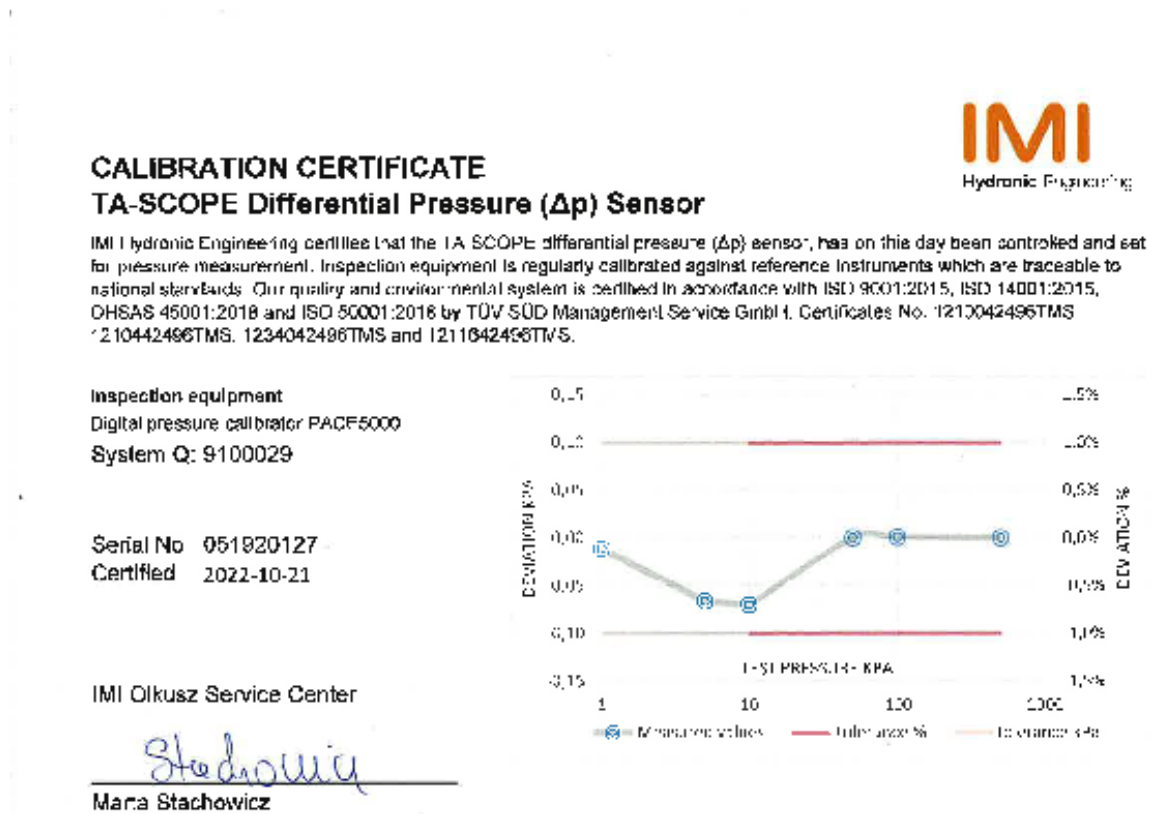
IMI
Hydronic Engineering

CALIBRATION CERTIFICATE
TA-SCOPE Differential Pressure (Δp) Sensor

IMI Hydronic Engineering certifies that the TA SCOPE differential pressure (Δp) sensor, has on this day been controlled and set for pressure measurement. Inspection equipment is regularly calibrated against reference instruments which are traceable to national standards. Our quality and environmental system is certified in accordance with ISO 9001:2015, ISO 14001:2015, OHSAS 45001:2018 and ISO 50001:2018 by TÜV SÜD Management Service GmbH. Certificates No. 1210042496TMS 1210442496TMS, 1234042496TMS and 1211642496TMS.

Inspection equipment
Digital pressure calibrator PACE5000
System Q: 9100029

Serial No 051920127
Certified 2022-10-21

IMI Olkusz Service Center

Stachowicz

Maria Stachowicz

0,15 1,5%
0,10 1,0%
0,05 0,5%
0,00 0,0%
-0,05 -0,5%
-0,10 -1,0%
-0,15 -1,5%
DEVIATION KPA
DEVIATION %
TEST PRESSURE KPA
1 10 100 1000
Measured values Tolerance % Tolerance kPa